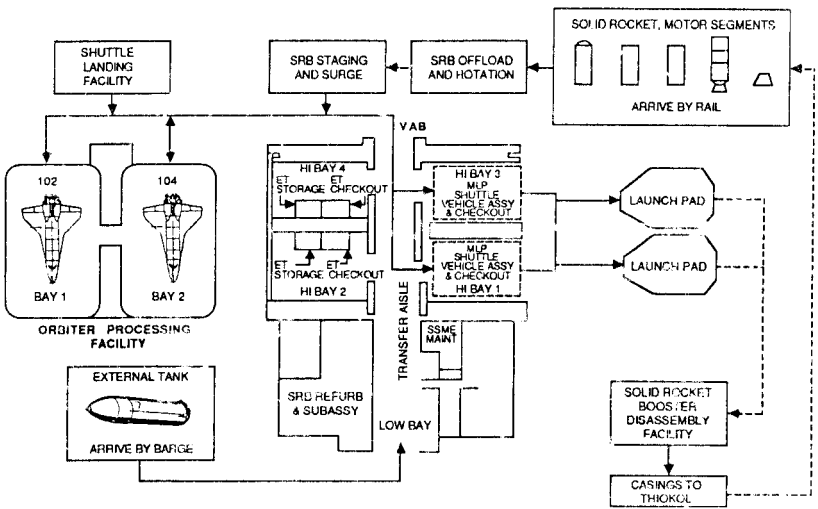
SOLID ROCKET, MOTOR SEGMENTS

ARRIVE BY RAIL

SHUTTLE LANDING FACILITY

SRB STAGING AND SURGE

SRB OFFLOAD AND HOTATION

VAB

102

104

HI BAY 4

ET STORAGE

ET CHECKOUT

HI BAY 3

MLP SHUTTLE VEHICLE ASSY & CHECKOUT

LAUNCH PAD

ET STORAGE

ET CHECKOUT

MLP SHUTTLE VEHICLE ASSY & CHECKOUT

HI BAY 1

LAUNCH PAD

BAY 1

BAY 2

HI BAY 2

ORBITER PROCESSING FACILITY

TRANSFER AISLE

SSME MAINT

EXTERNAL TANK

ARRIVE BY BARGE

SRB REFURB & SUBASSY

LOW BAY

SOLID ROCKET BOOSTER DISASSEMBLY FACILITY

CASINGS TO THIOKOL